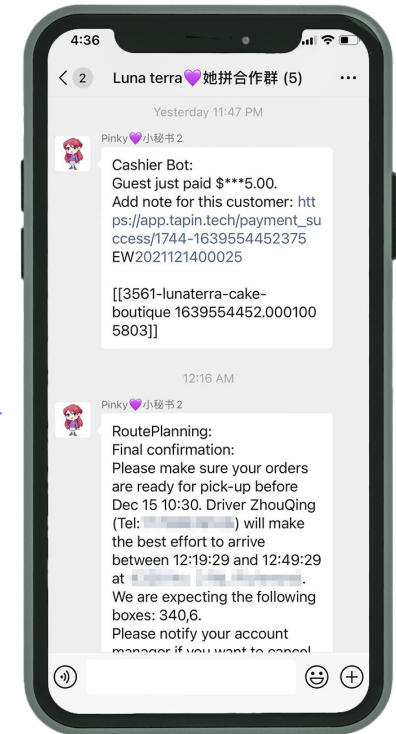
4:36

< 2 Luna terra💜她拼合作群 (5) ···

Yesterday 11:47 PM

Pinky💜小秘书2

Cashier Bot:
Guest just paid $***5.00.
Add note for this customer: https://app.tapin.tech/payment_success/1744-1639554452375EW2021121400025

[[3561-lunaterra-cake-boutique 1639554452.0001005803]]

12:16 AM

Pinky💜小秘书2

RoutePlanning:
Final confirmation:
Please make sure your orders are ready for pick-up before Dec 15 10:30. Driver ZhouQing (Tel: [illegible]) will make the best effort to arrive between 12:19:29 and 12:49:29 at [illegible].
We are expecting the following boxes: 340,6.
Please notify your account manager if you want to cancel